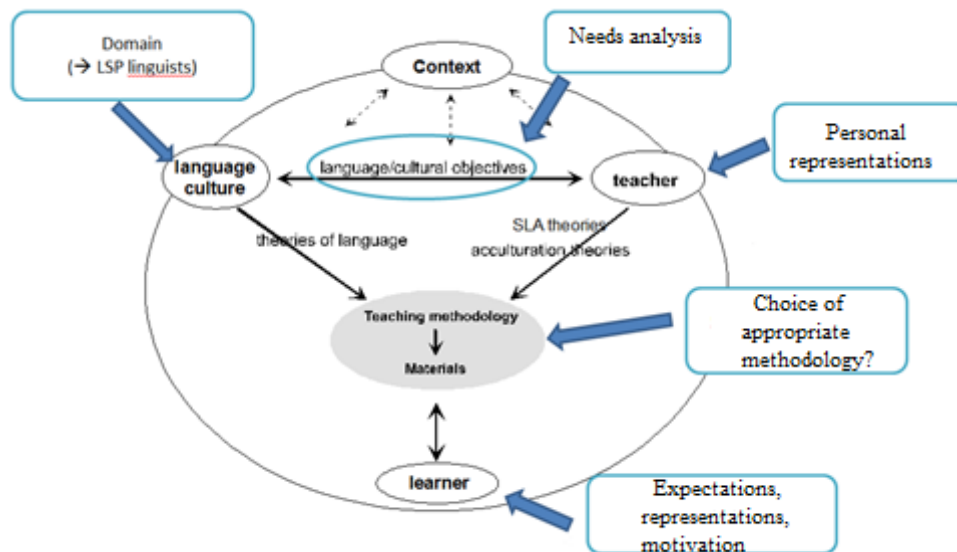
Domain
(→ LSP linguists)

Needs analysis

Context

Personal representations

language culture

language/cultural objectives

teacher

theories of language

SLA theories
acculturation theories

Teaching methodology
↓
Materials

Choice of appropriate methodology?

learner

Expectations, representations, motivation